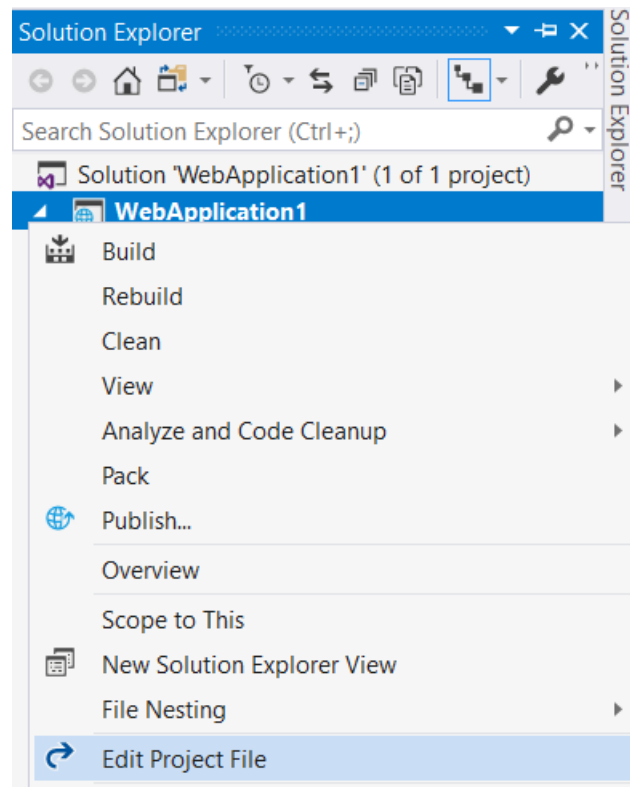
Solution Explorer

Search Solution Explorer (Ctrl+;)

Solution 'WebApplication1' (1 of 1 project)

WebApplication1

Solution Explorer

Build

Rebuild

Clean

View

Analyze and Code Cleanup

Pack

Publish...

Overview

Scope to This

New Solution Explorer View

File Nesting

Edit Project File